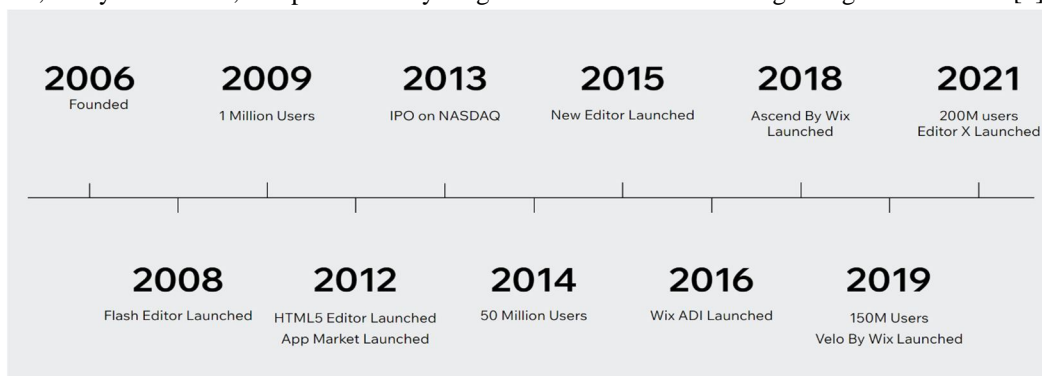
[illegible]

2006
Founded

2009
1 Million Users

2013
IPO on NASDAQ

2015
New Editor Launched

2018
Ascend By Wix Launched

2021
200M users
Editor X Launched

2008
Flash Editor Launched

2012
HTML5 Editor Launched
App Market Launched

2014
50 Million Users

2016
Wix ADI Launched

2019
150M Users
Velo By Wix Launched